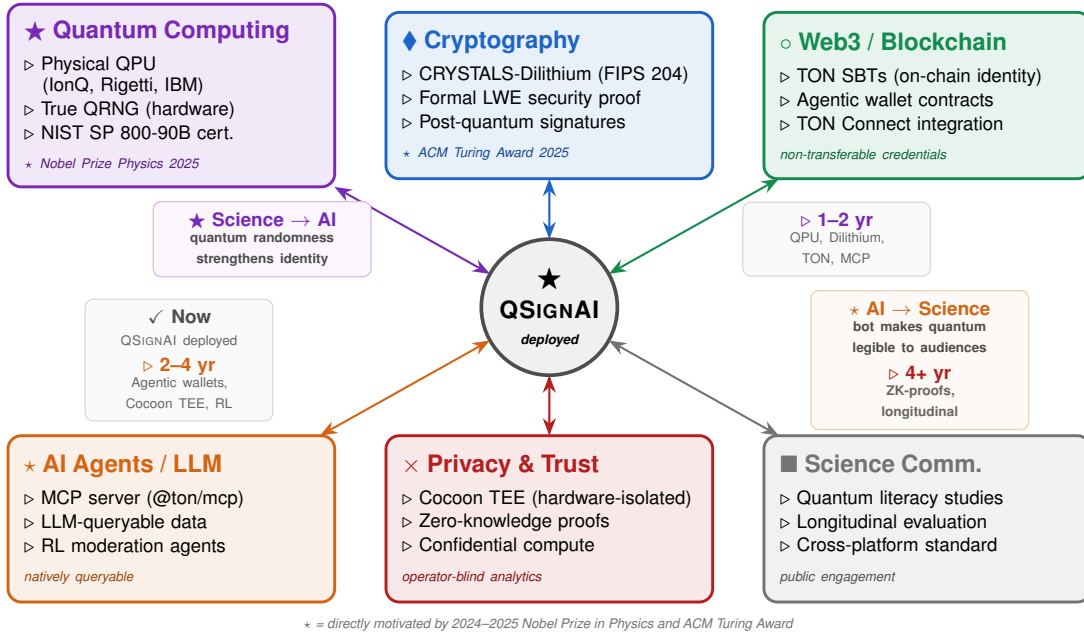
★ Quantum Computing
▷ Physical QPU (IonQ, Rigetti, IBM)
▷ True QRNG (hardware)
▷ NIST SP 800-90B cert.
⋆ Nobel Prize Physics 2025

♦ Cryptography
▷ CRYSTALS-Dilithium (FIPS 204)
▷ Formal LWE security proof
▷ Post-quantum signatures
⋆ ACM Turing Award 2025

○ Web3 / Blockchain
▷ TON SBTs (on-chain identity)
▷ Agentic wallet contracts
▷ TON Connect integration
non-transferable credentials

★ Science → AI
quantum randomness strengthens identity

▷ 1–2 yr
QPU, Dilithium, TON, MCP

★
QSignAI
deployed

✓ Now
QSignAI deployed
▷ 2–4 yr
Agentic wallets, Cocoon TEE, RL

⋆ AI → Science
bot makes quantum legible to audiences
▷ 4+ yr
ZK-proofs, longitudinal

⋆ AI Agents / LLM
▷ MCP server (@ton/mcp)
▷ LLM-queryable data
▷ RL moderation agents
natively queryable

× Privacy & Trust
▷ Cocoon TEE (hardware-isolated)
▷ Zero-knowledge proofs
▷ Confidential compute
operator-blind analytics

■ Science Comm.
▷ Quantum literacy studies
▷ Longitudinal evaluation
▷ Cross-platform standard
public engagement

⋆ = directly motivated by 2024–2025 Nobel Prize in Physics and ACM Turing Award